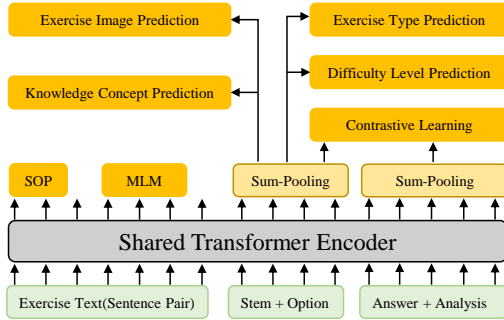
Exercise Image Prediction

Knowledge Concept Prediction

Exercise Type Prediction

Difficulty Level Prediction

Contrastive Learning

SOP

MLM

Sum-Pooling

Sum-Pooling

Shared Transformer Encoder

Exercise Text(Sentence Pair)

Stem + Option

Answer + Analysis